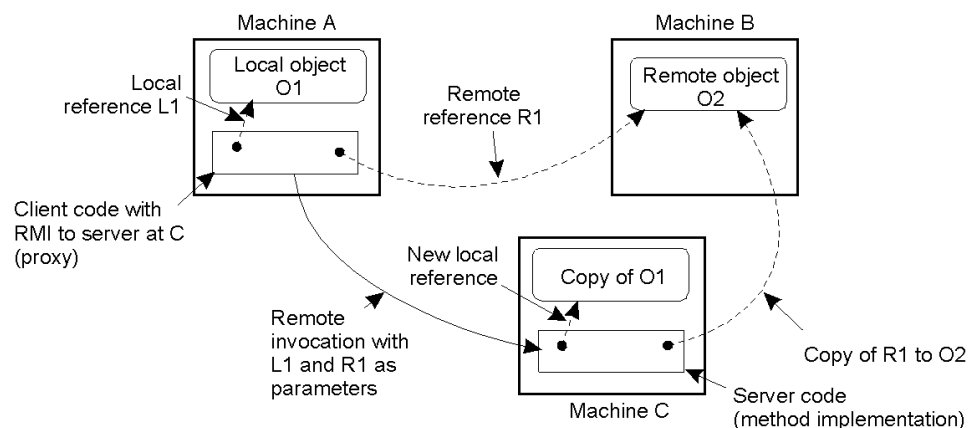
Machine A

Machine B

Local object O1

Local reference L1

Remote reference R1

Remote object O2

Client code with RMI to server at C (proxy)

New local reference

Copy of O1

Remote invocation with L1 and R1 as parameters

Copy of R1 to O2

Server code (method implementation)

Machine C